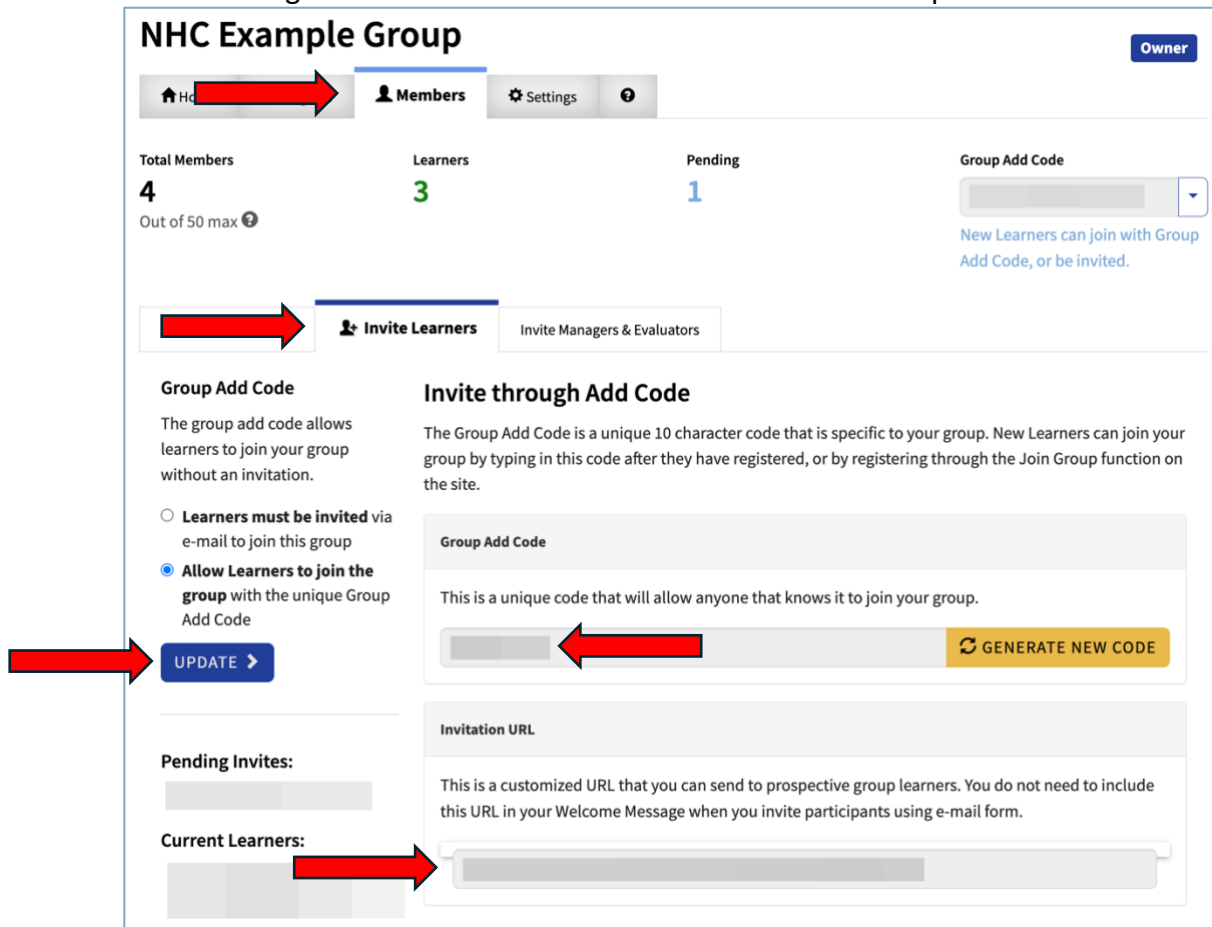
NHC Example Group

Owner

Ho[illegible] Members Settings

Total Members
4
Out of 50 max

Learners
3

Pending
1

Group Add Code

New Learners can join with Group Add Code, or be invited.

Invite Learners | Invite Managers & Evaluators

Group Add Code

The group add code allows learners to join your group without an invitation.

Learners must be invited via e-mail to join this group

Allow Learners to join the group with the unique Group Add Code

UPDATE

Pending Invites:

Current Learners:

Invite through Add Code

The Group Add Code is a unique 10 character code that is specific to your group. New Learners can join your group by typing in this code after they have registered, or by registering through the Join Group function on the site.

Group Add Code

This is a unique code that will allow anyone that knows it to join your group.

GENERATE NEW CODE

Invitation URL

This is a customized URL that you can send to prospective group learners. You do not need to include this URL in your Welcome Message when you invite participants using e-mail form.